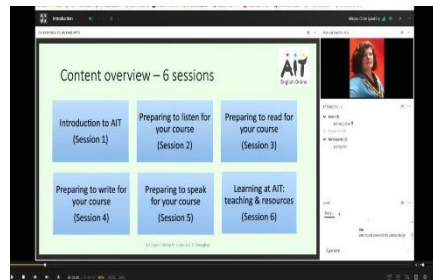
Introduction

Content overview – 6 sessions

AIT
English Online

Introduction to AIT
(Session 1)

Preparing to listen for your course
(Session 2)

Preparing to read for your course
(Session 3)

Preparing to write for your course
(Session 4)

Preparing to speak for your course
(Session 5)

Learning at AIT: teaching & resources
(Session 6)

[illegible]